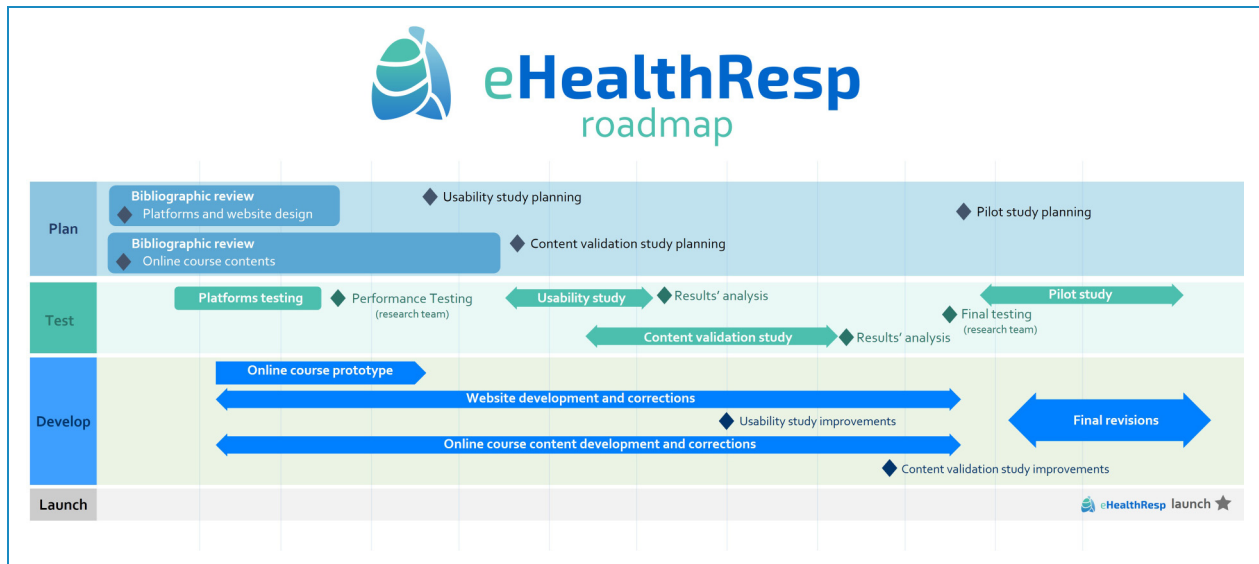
eHealthResp
roadmap

Plan
Bibliographic review
Platforms and website design
Usability study planning
Pilot study planning
Bibliographic review
Online course contents
Content validation study planning

Test
Platforms testing
Performance Testing
(research team)
Usability study
Results' analysis
Pilot study
Final testing
(research team)
Content validation study
Results' analysis

Develop
Online course prototype
Website development and corrections
Usability study improvements
Final revisions
Online course content development and corrections
Content validation study improvements

Launch
eHealthResp launch